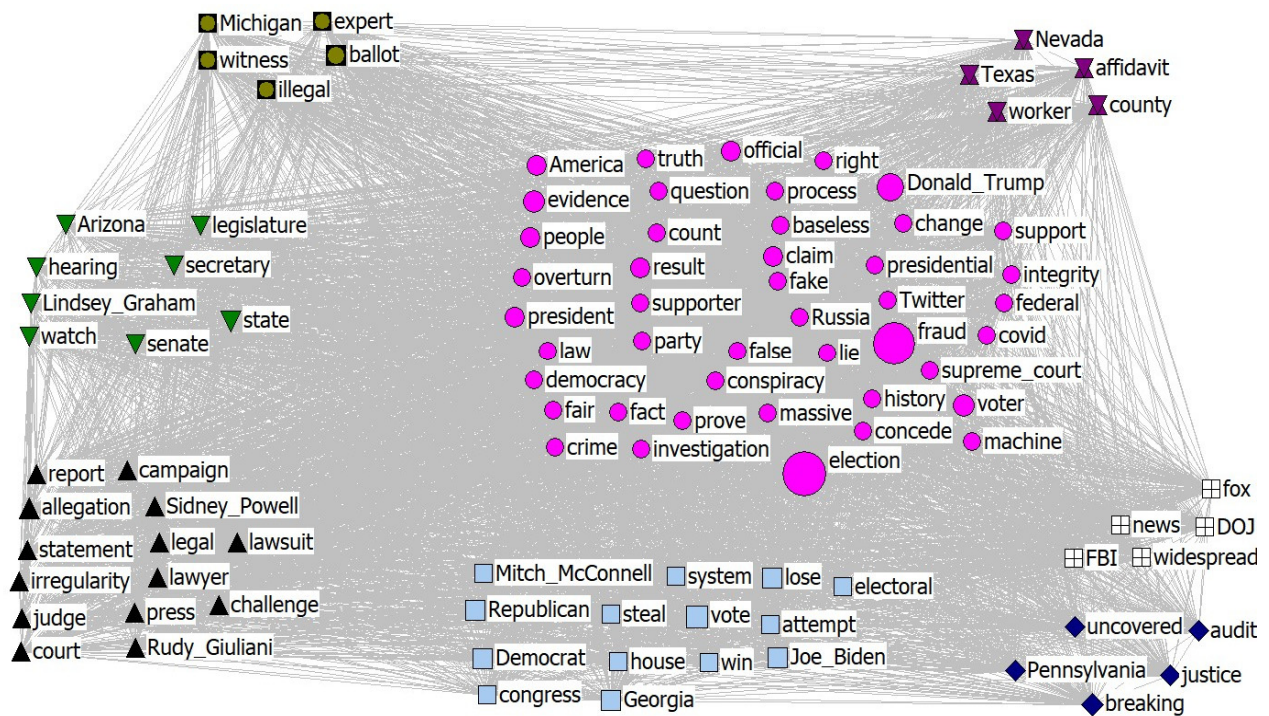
Michigan
expert
witness
ballot
illegal

Nevada
Texas
affidavit
worker
county

America
truth
official
right
evidence
question
process
Donald_Trump
people
count
baseless
change
support
claim
overturn
result
fake
presidential
integrity
supporter
Twitter
president
federal
Russia
fraud
covid
party
law
false
lie
democracy
conspiracy
supreme_court
history
fair
fact
massive
voter
prove
concede
crime
investigation
machine
election

Arizona
legislature
hearing
secretary
Lindsey_Graham
state
watch
senate

report
campaign
allegation
Sidney_Powell
statement
legal
lawsuit
irregularity
lawyer
judge
press
challenge
court
Rudy_Giuliani

Mitch_McConnell
system
lose
electoral
Republican
steal
vote
attempt
Democrat
house
win
Joe_Biden
congress
Georgia

fox
news
DOJ
FBI
widespread

uncovered
audit
Pennsylvania
justice
breaking